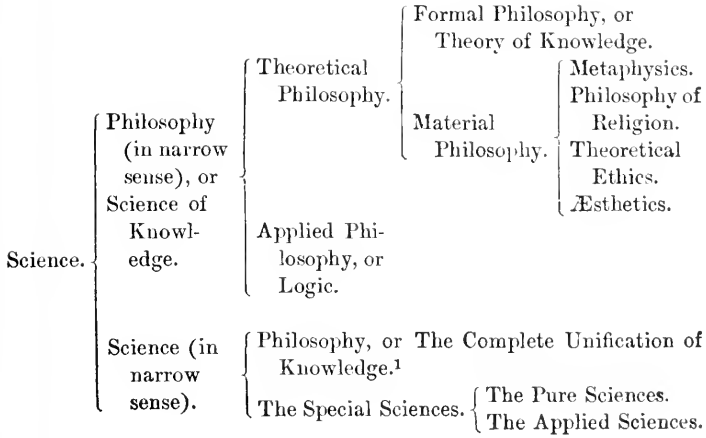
Science.

Philosophy (in narrow sense), or Science of Knowledge.

Theoretical Philosophy.

Formal Philosophy, or Theory of Knowledge.

Material Philosophy.

Metaphysics.
Philosophy of Religion.
Theoretical Ethics.
Æsthetics.

Applied Philosophy, or Logic.

Science (in narrow sense).

Philosophy, or The Complete Unification of Knowledge.$^1$

The Special Sciences.

The Pure Sciences.
The Applied Sciences.